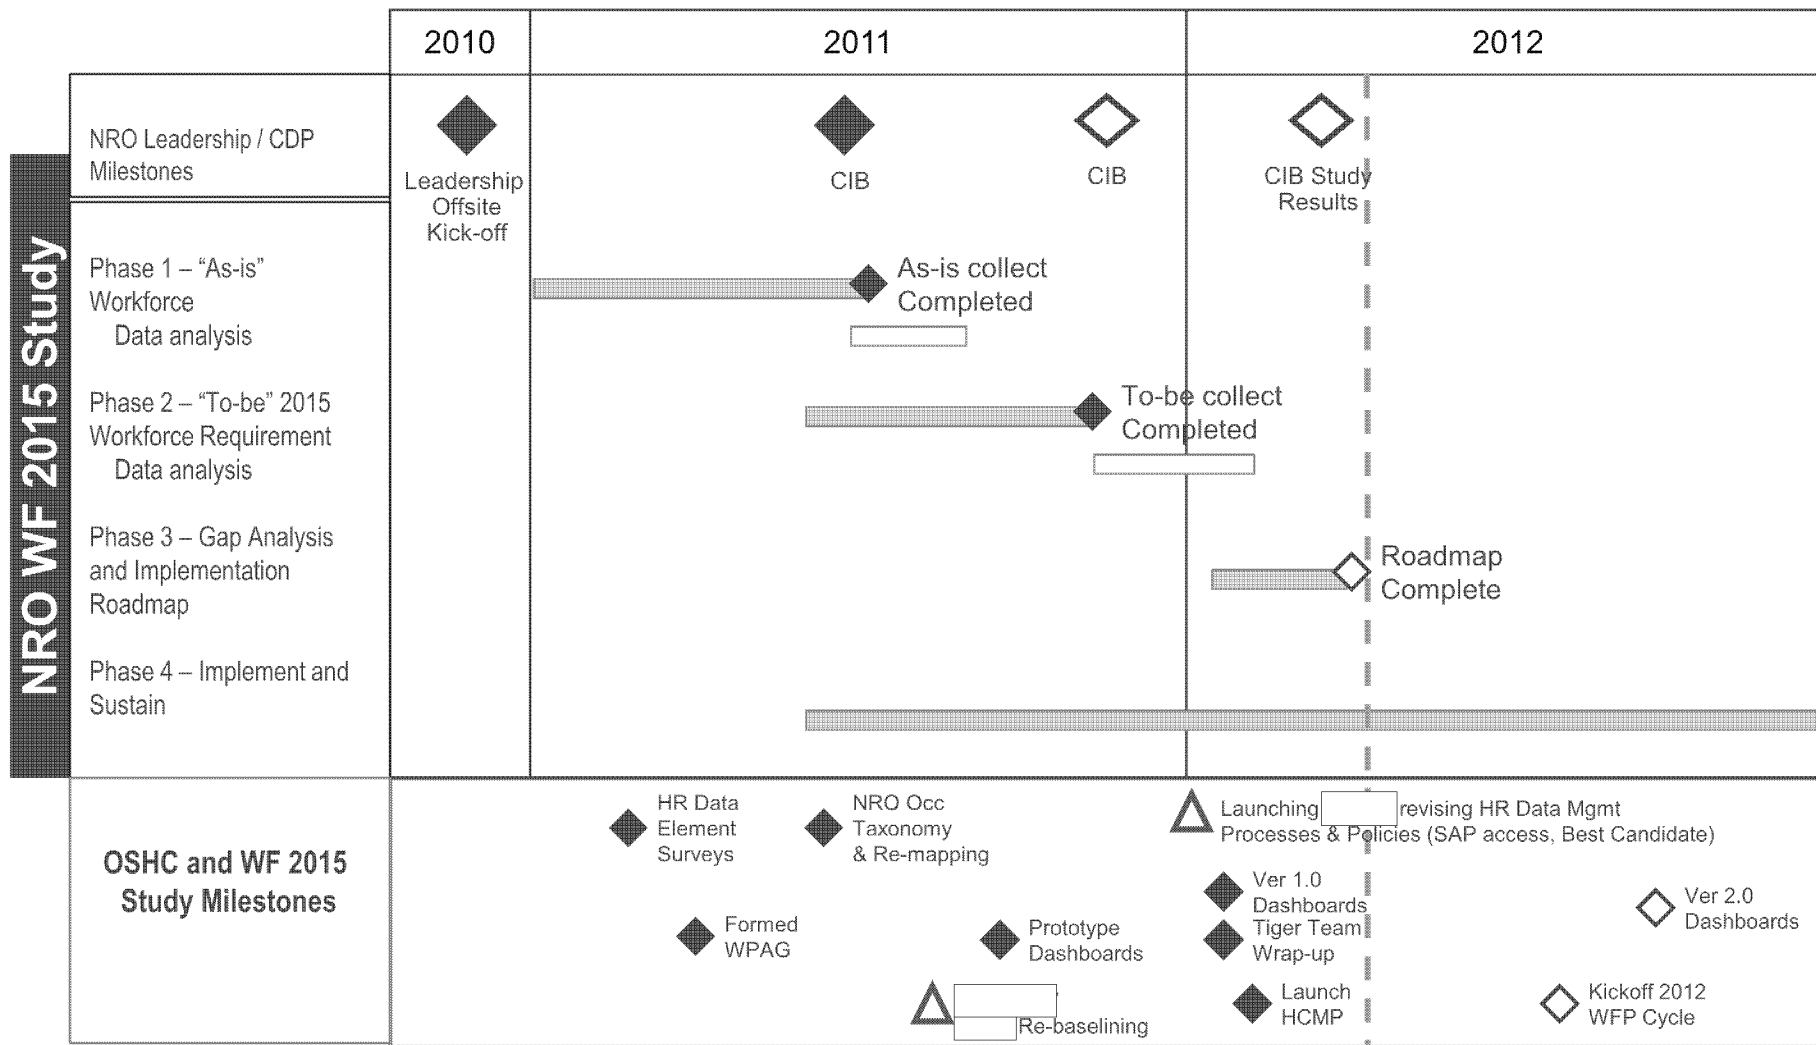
NRO WF 2015 Study

| | 2010 | 2011 | 2012 |
|---|---|---|---|
| NRO Leadership / CDP Milestones | Leadership Offsite Kick-off | CIB CIB | CIB Study Results |

Phase 1 – "As-is" Workforce Data analysis

As-is collect Completed

Phase 2 – "To-be" 2015 Workforce Requirement Data analysis

To-be collect Completed

Phase 3 – Gap Analysis and Implementation Roadmap

Roadmap Complete

Phase 4 – Implement and Sustain

OSHC and WF 2015 Study Milestones

HR Data Element Surveys

NRO Occ Taxonomy & Re-mapping

Launching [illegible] revising HR Data Mgmt Processes & Policies (SAP access, Best Candidate)

Ver 1.0 Dashboards

Ver 2.0 Dashboards

Formed WPAG

Prototype Dashboards

Tiger Team Wrap-up

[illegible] Re-baselining

Launch HCMP

Kickoff 2012 WFP Cycle